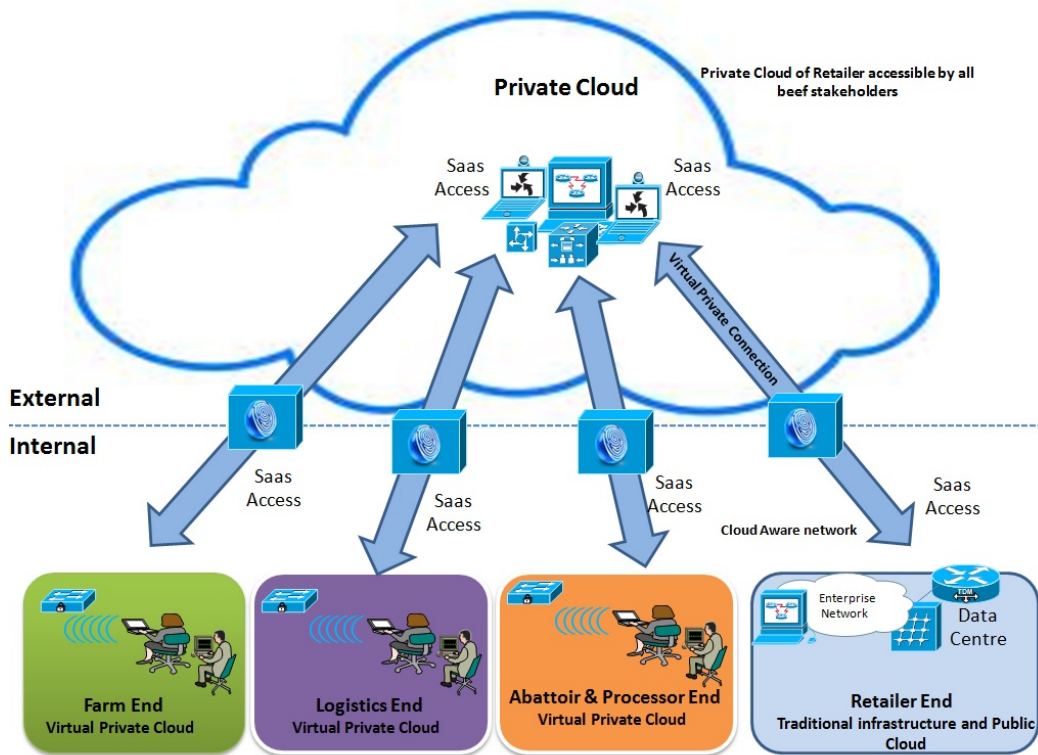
Private Cloud

Private Cloud of Retailer accessible by all beef stakeholders

Saas Access

Saas Access

Virtual Private Connection

External

Internal

Saas Access

Saas Access

Saas Access

Saas Access

Cloud Aware network

Farm End
Virtual Private Cloud

Logistics End
Virtual Private Cloud

Abattoir & Processor End
Virtual Private Cloud

Enterprise Network

TDM

Data Centre

Retailer End
Traditional infrastructure and Public Cloud